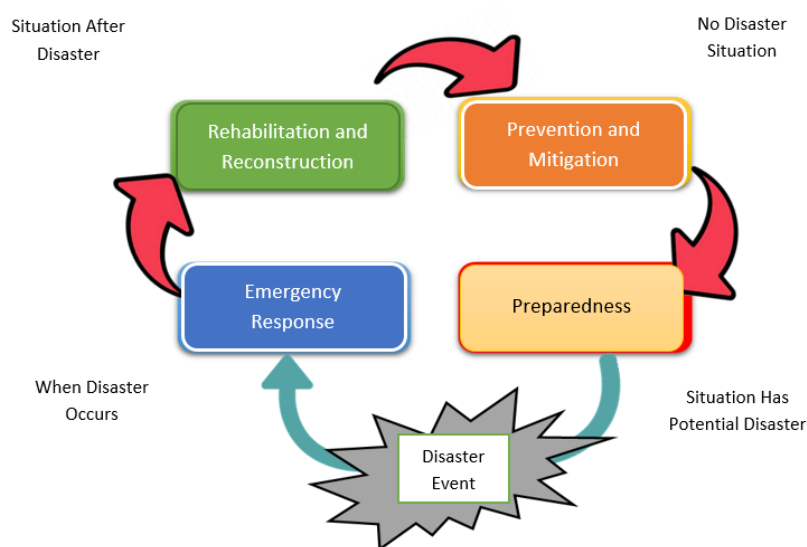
Situation After Disaster

No Disaster Situation

Rehabilitation and Reconstruction

Prevention and Mitigation

Emergency Response

Preparedness

When Disaster Occurs

Situation Has Potential Disaster

Disaster Event